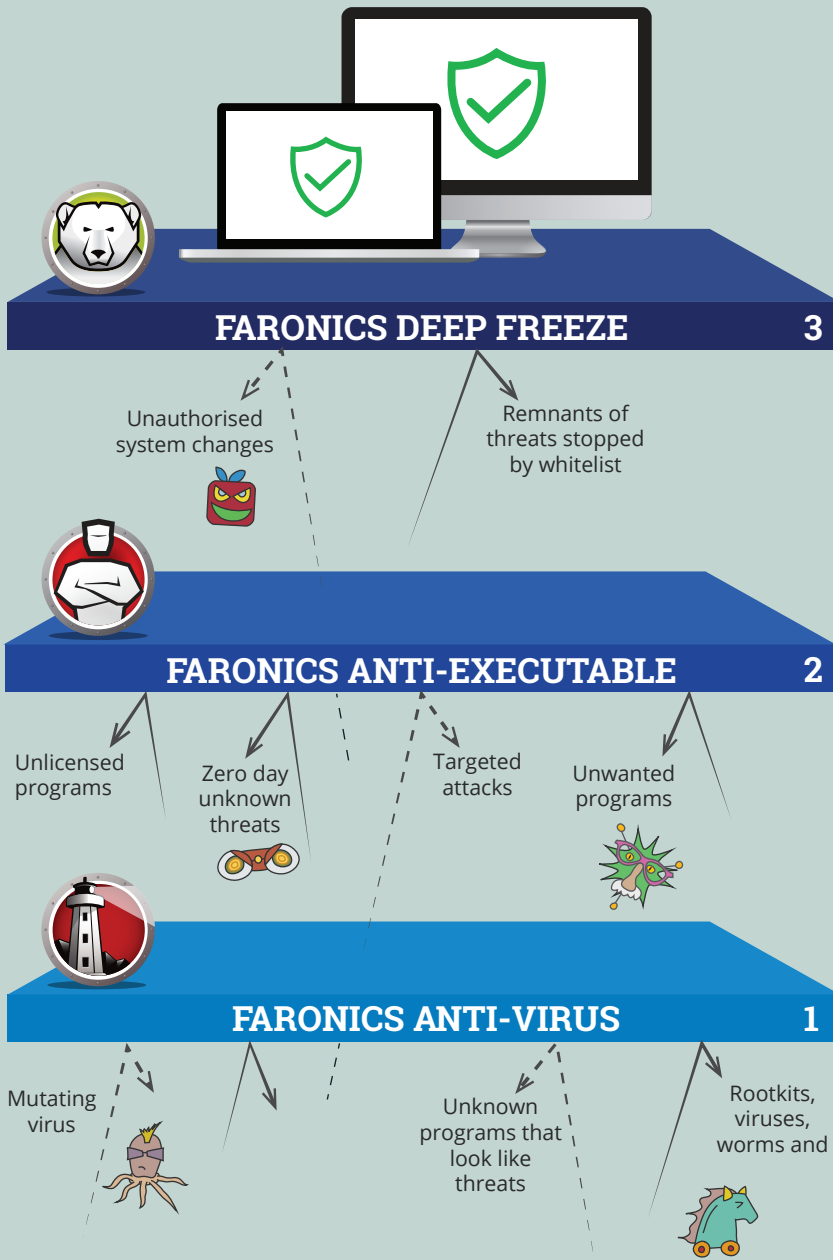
FARONICS DEEP FREEZE 3

Unauthorised system changes

Remnants of threats stopped by whitelist

FARONICS ANTI-EXECUTABLE 2

Unlicensed programs

Zero day unknown threats

Targeted attacks

Unwanted programs

FARONICS ANTI-VIRUS 1

Mutating virus

Unknown programs that look like threats

Rootkits, viruses, worms and